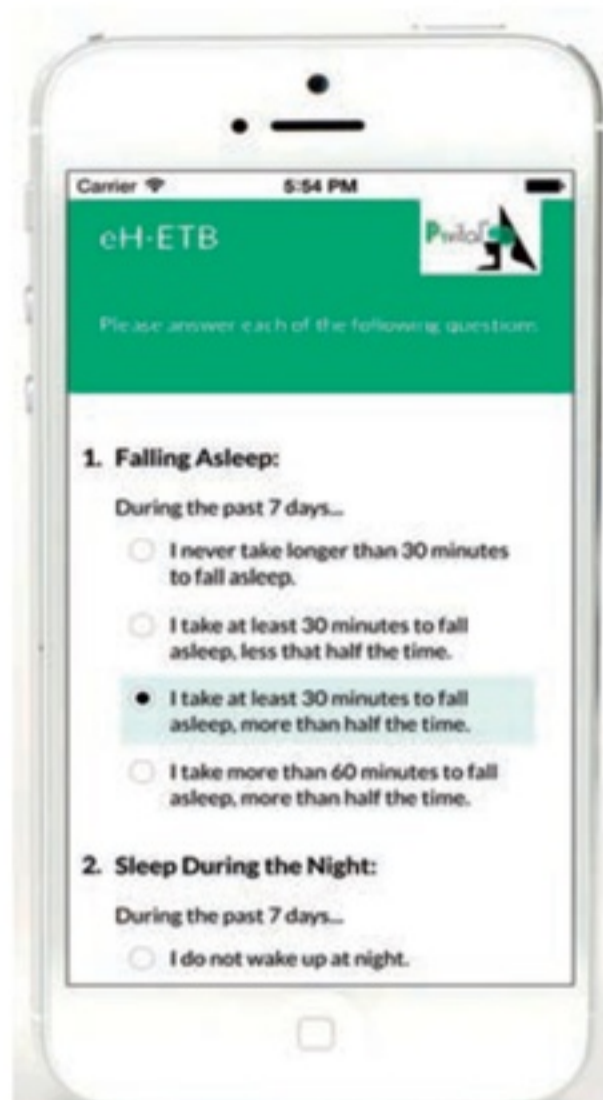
Carrier 5:54 PM

eH-ETB

Please answer each of the following question

1. Falling Asleep:

During the past 7 days...

I never take longer than 30 minutes to fall asleep.

I take at least 30 minutes to fall asleep, less that half the time.

I take at least 30 minutes to fall asleep, more than half the time.

I take more than 60 minutes to fall asleep, more than half the time.

2. Sleep During the Night:

During the past 7 days...

I do not wake up at night.